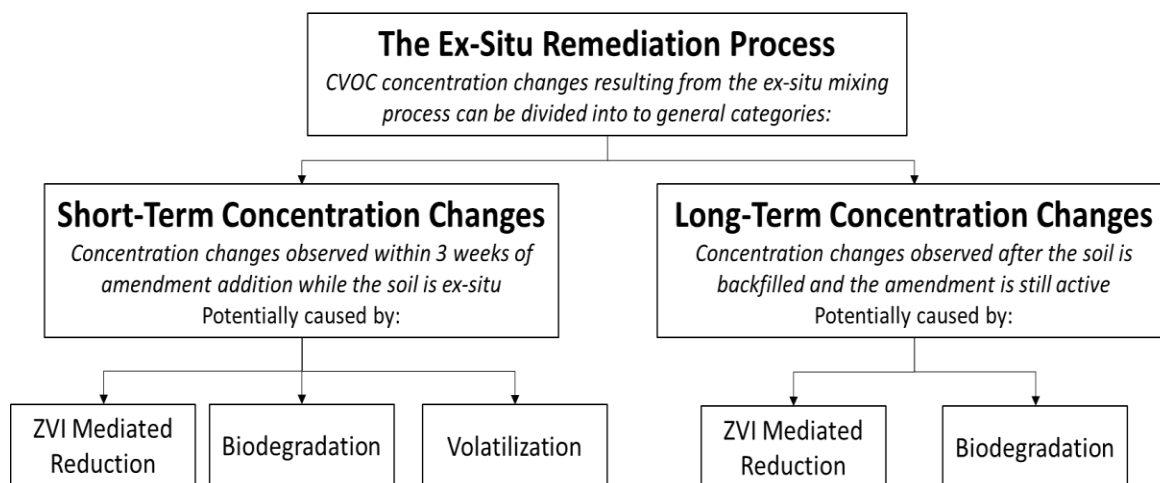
The Ex-Situ Remediation Process

CVOC concentration changes resulting from the ex-situ mixing process can be divided into to general categories:

Short-Term Concentration Changes

Concentration changes observed within 3 weeks of amendment addition while the soil is ex-situ

Potentially caused by:

ZVI Mediated Reduction

Biodegradation

Volatilization

Long-Term Concentration Changes

Concentration changes observed after the soil is backfilled and the amendment is still active

Potentially caused by:

ZVI Mediated Reduction

Biodegradation